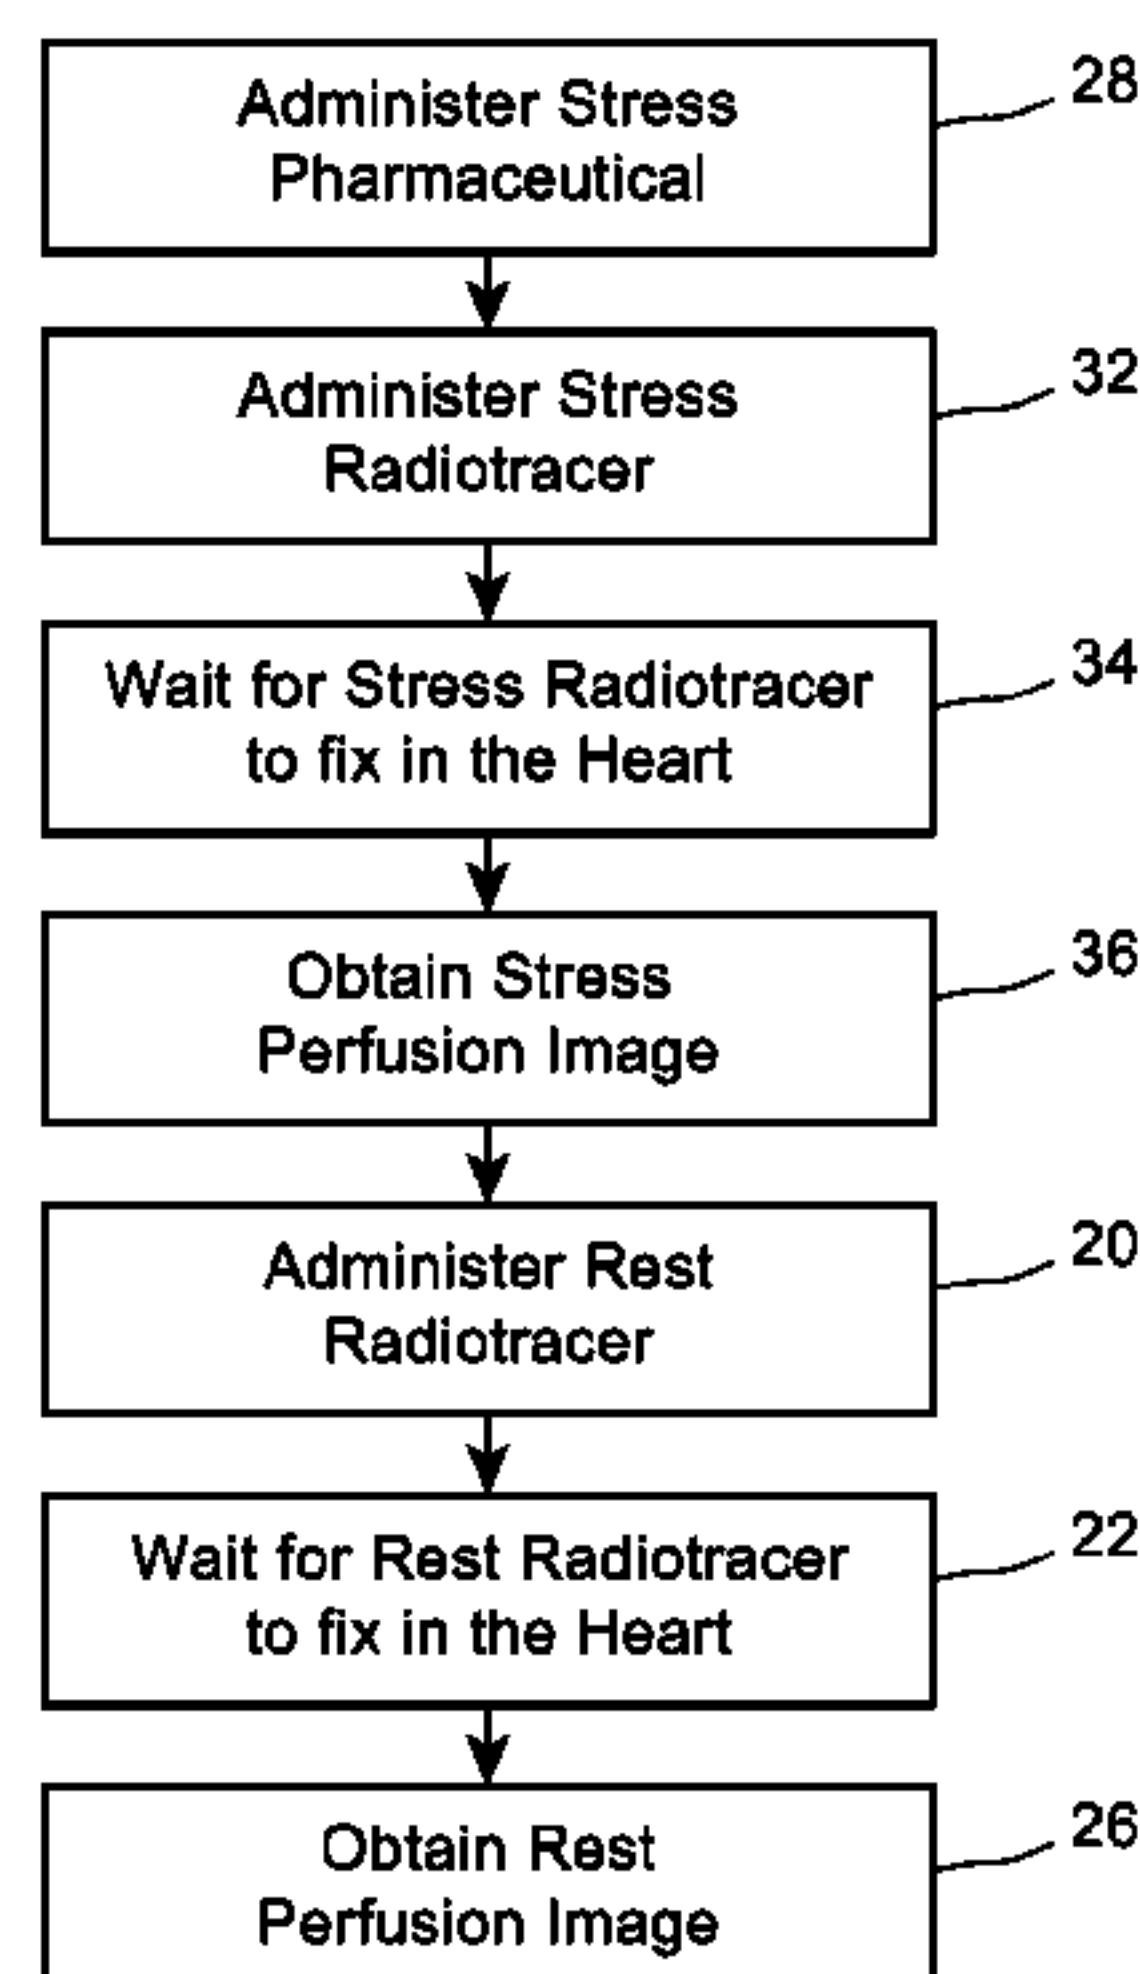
Administer Stress Pharmaceutical

28

Administer Stress Radiotracer

32

Wait for Stress Radiotracer to fix in the Heart

34

Obtain Stress Perfusion Image

36

Administer Rest Radiotracer

20

Wait for Rest Radiotracer to fix in the Heart

22

Obtain Rest Perfusion Image

26